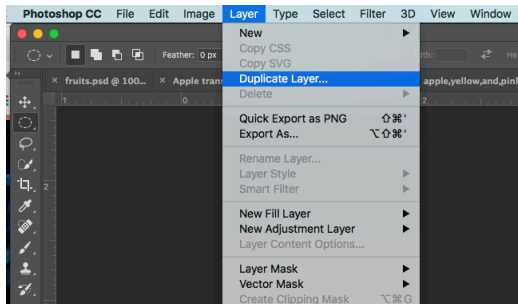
Photoshop CC File Edit Image Layer Type Select Filter 3D View Window

Feather: 0 px

fruits.psd @ 100...
Apple trans
apple,yellow,and,pink

New
Copy CSS
Copy SVG
Duplicate Layer...
Delete

Quick Export as PNG ⇧⌘'
Export As... ⌥⇧⌘'

Rename Layer...
Layer Style
Smart Filter

New Fill Layer
New Adjustment Layer
Layer Content Options...

Layer Mask
Vector Mask
Create Clipping Mask ⌥⌘G